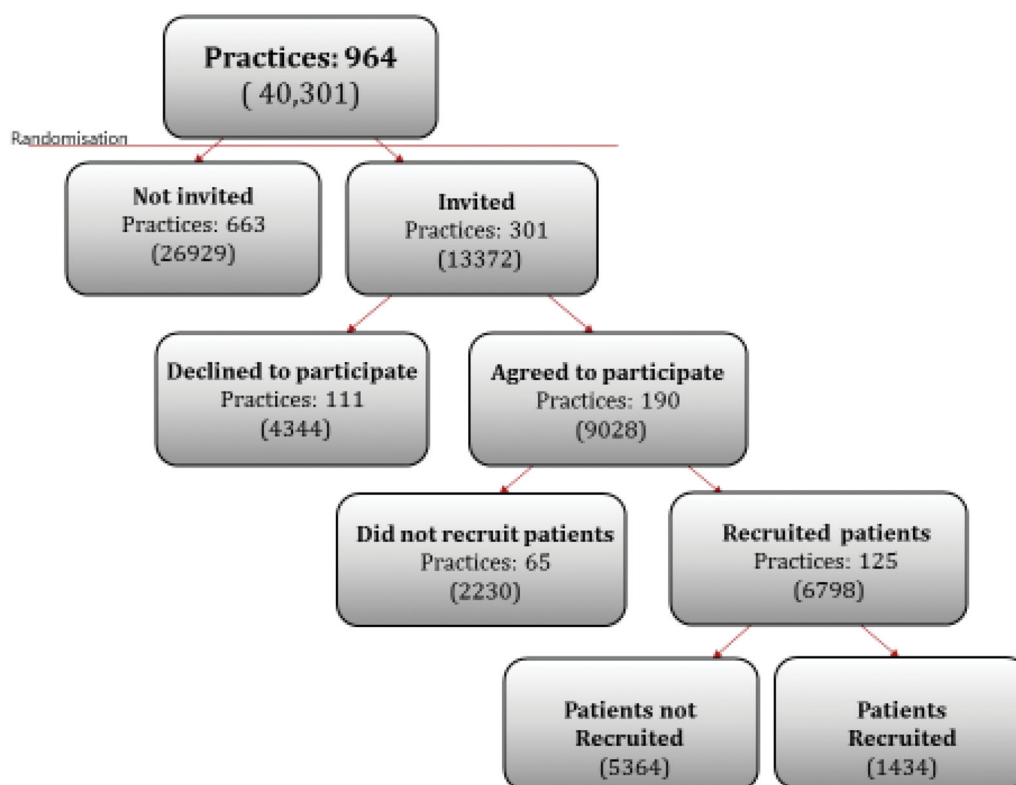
Practices: 964
( 40,301)

Randomisation

Not invited
Practices: 663
(26929)

Invited
Practices: 301
(13372)

Declined to participate
Practices: 111
(4344)

Agreed to participate
Practices: 190
(9028)

Did not recruit patients
Practices: 65
(2230)

Recruited patients
Practices: 125
(6798)

Patients not Recruited
(5364)

Patients Recruited
(1434)